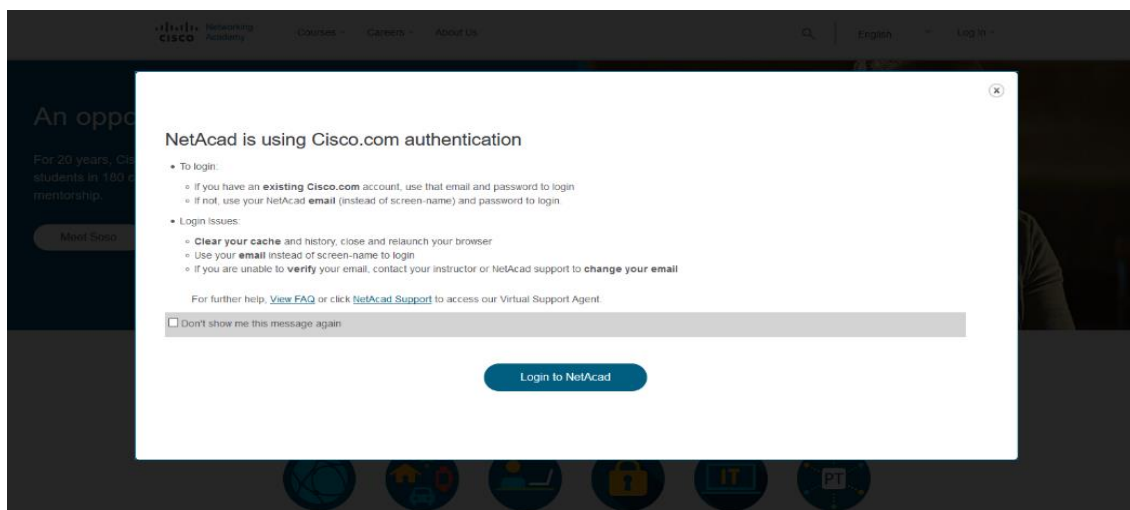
cisco Networking Academy Courses Careers About Us English Log In

An oppo

For 20 years, Cis students in 180 c mentorship.

Meet Soso

NetAcad is using Cisco.com authentication

• To login:

◦ If you have an **existing Cisco.com** account, use that email and password to login

◦ If not, use your NetAcad **email** (instead of screen-name) and password to login

• Login Issues:

◦ **Clear your cache** and history, close and relaunch your browser

◦ Use your **email** instead of screen-name to login

◦ If you are unable to **verify** your email, contact your instructor or NetAcad support to **change your email**

For further help, View FAQ or click NetAcad Support to access our Virtual Support Agent.

Don't show me this message again

Login to NetAcad

IT

PT